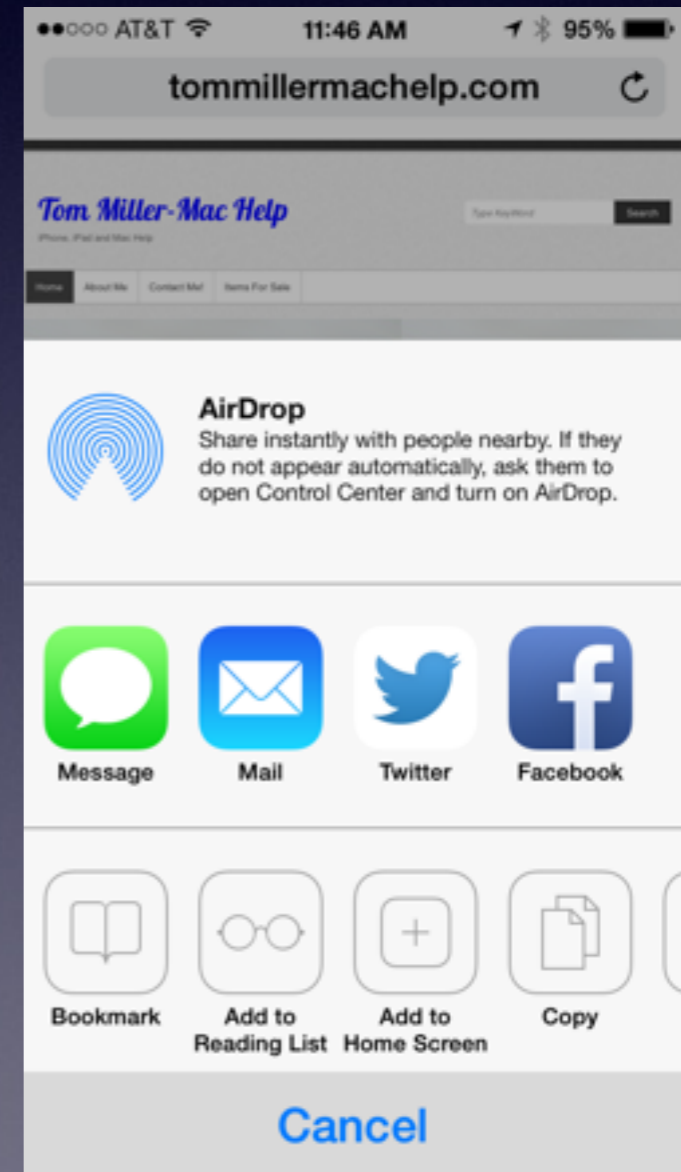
●●○○○ AT&T 11:46 AM 95%
tommillermachelp.com

Tom Miller-Mac Help
iPhone, iPad and Mac Help
Type Keyword Search
Home About Me Contact Me! Items For Sale

AirDrop
Share instantly with people nearby. If they do not appear automatically, ask them to open Control Center and turn on AirDrop.

Message Mail Twitter Facebook

Bookmark Add to Reading List Add to Home Screen Copy

Cancel